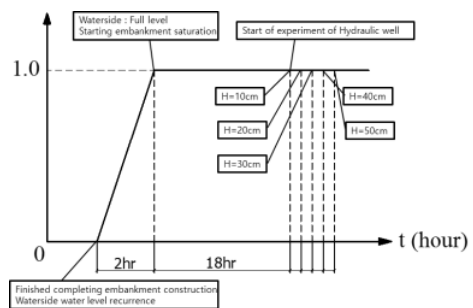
Waterside : Full level
Starting embankment saturation

Start of experiment of Hydraulic well

1.0

H=10cm

H=20cm

H=30cm

H=40cm

H=50cm

0

2hr

18hr

t (hour)

Finished completing embankment construction
Waterside water level recurrence